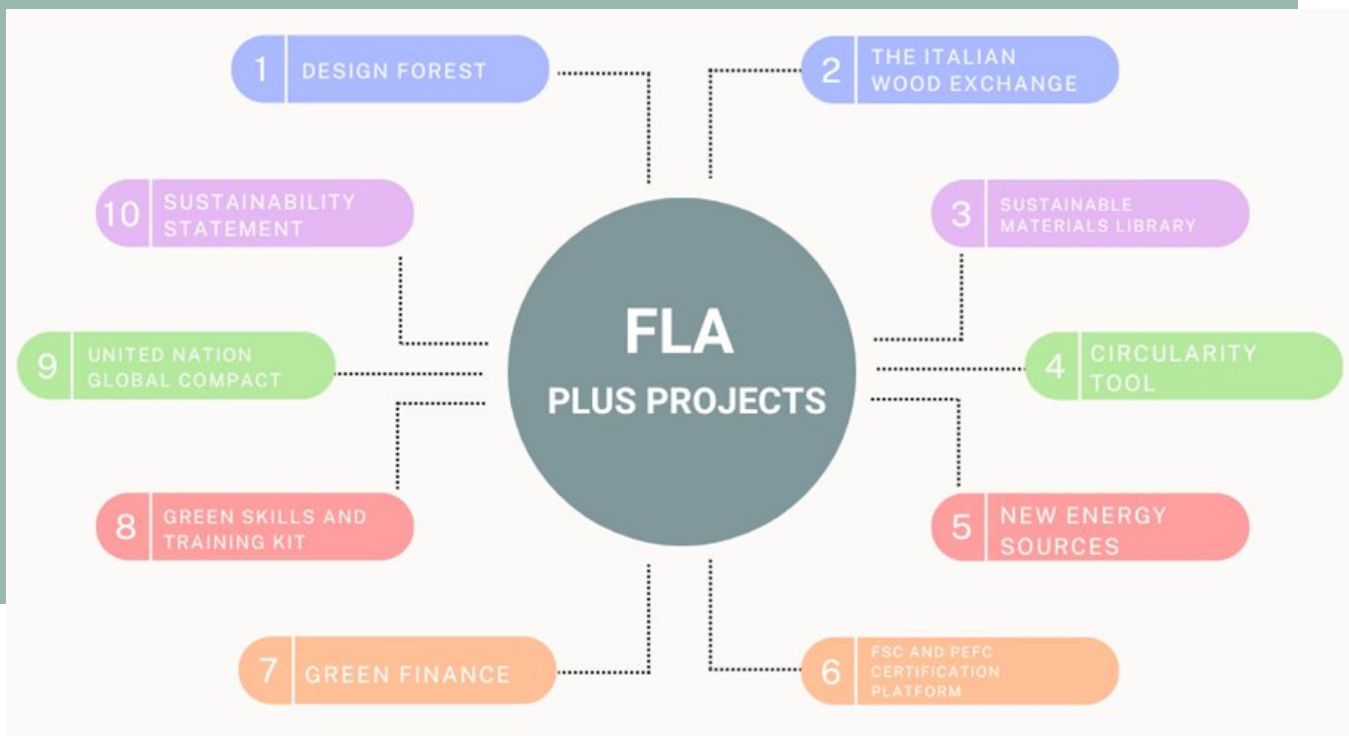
FLA
PLUS PROJECTS

1 DESIGN FOREST

2 THE ITALIAN WOOD EXCHANGE

3 SUSTAINABLE MATERIALS LIBRARY

4 CIRCULARITY TOOL

5 NEW ENERGY SOURCES

6 FSC AND PEFC CERTIFICATION PLATFORM

7 GREEN FINANCE

8 GREEN SKILLS AND TRAINING KIT

9 UNITED NATION GLOBAL COMPACT

10 SUSTAINABILITY STATEMENT